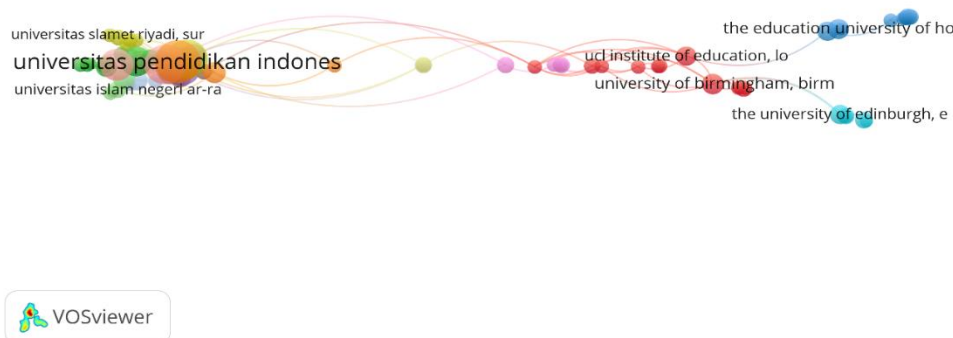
universitas slamet riyadi, sur
universitas pendidikan indones
universitas islam negeri ar-ra
the education university of ho
ucl institute of education, lo
university of birmingham, birm
the university of edinburgh, e
VOSviewer